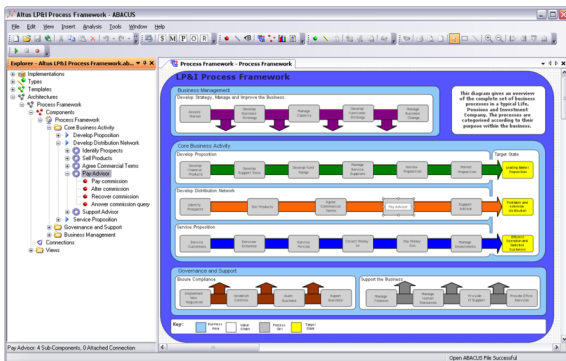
Altus LP&I Process Framework - ABACUS

File Edit View Insert Analysis Tools Window Help

Explorer - Altus LP&I Process Framework.ab...

Implementations
Types
Templates
Architectures
Process Framework
Components
Process Framework
Core Business Activity
Develop Proposition
Develop Distribution Network
Identify Prospects
Sell Products
Agree Commercial Terms
Pay Advisor
Pay commission
Alter commission
Recover commission
Answer commission query
Support Advisor
Service Proposition
Governance and Support
Business Management
Connections
Views

Process Framework

LP&I Process Framework

Business Management
Develop Strategy, Manage and Improve the Business

This diagram gives an overview of the complete set of business processes in a typical Life, Pensions and Investment Company. The processes are categorised according to their purpose within the business.

Core Business Activity
Develop Proposition
Target State
Develop Distribution Network
Service Proposition

Governance and Support
Ensure Compliance
Support the Business

Key:
Business Area
Value chain
Process Set
Target State

Pay Advisor: 4 Sub Components, 0 Attached Connection

Open ABACUS File Successful